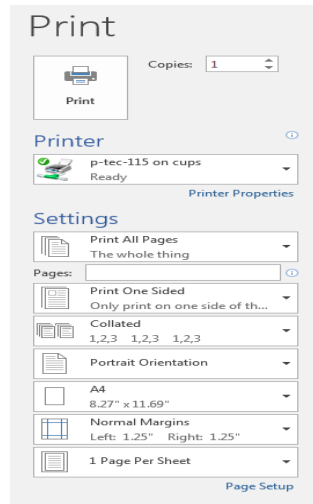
Print

Print

Copies: 1

Printer

p-tec-115 on cups
Ready

Printer Properties

Settings

Print All Pages
The whole thing

Pages:

Print One Sided
Only print on one side of th...

Collated
1,2,3 1,2,3 1,2,3

Portrait Orientation

A4
8.27" x 11.69"

Normal Margins
Left: 1.25" Right: 1.25"

1 Page Per Sheet

Page Setup